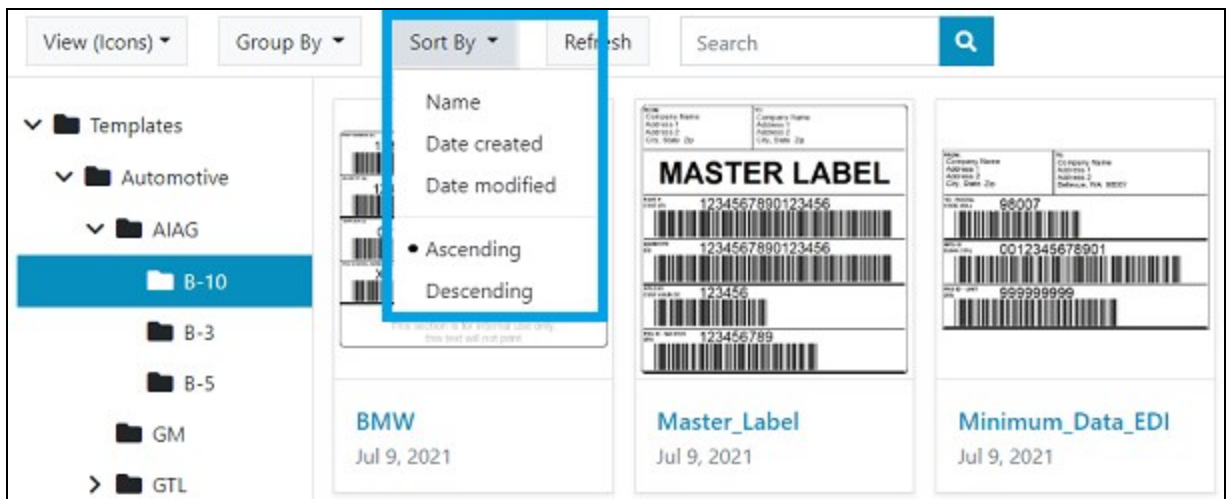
View (Icons) ▾ Group By ▾ Sort By ▾ Refresh Search

Templates
Automotive
AIAG
B-10
B-3
B-5
GM
GTL

Name
Date created
Date modified
Ascending
Descending

This section is for internal use only, this text will not print

MASTER LABEL
1234567890123456
1234567890123456
123456
123456789

98007
0012345678901
999999999

BMW
Jul 9, 2021

Master_Label
Jul 9, 2021

Minimum_Data_EDI
Jul 9, 2021